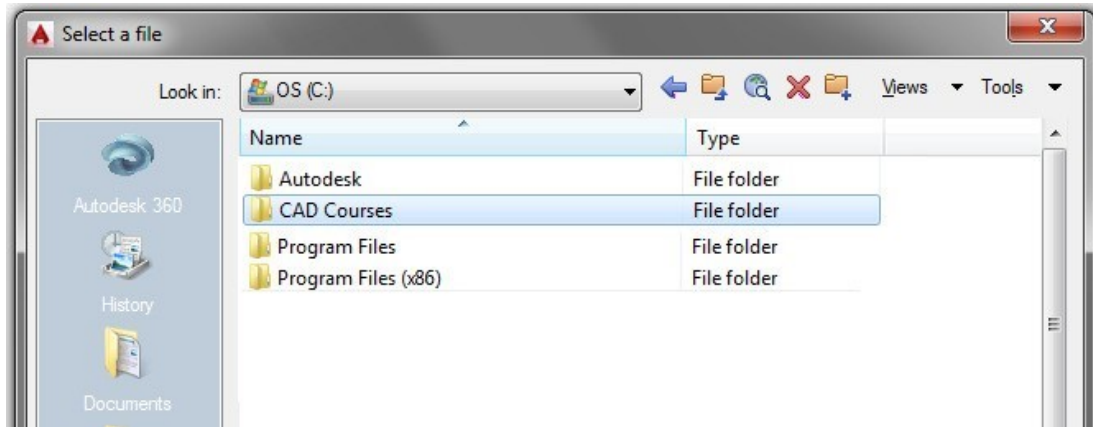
Select a file

Look in: OS (C:)

Views Tools

Autodesk 360

History

Documents

| Name | Type |
|---|---|
| Autodesk | File folder |
| CAD Courses | File folder |
| Program Files | File folder |
| Program Files (x86) | File folder |